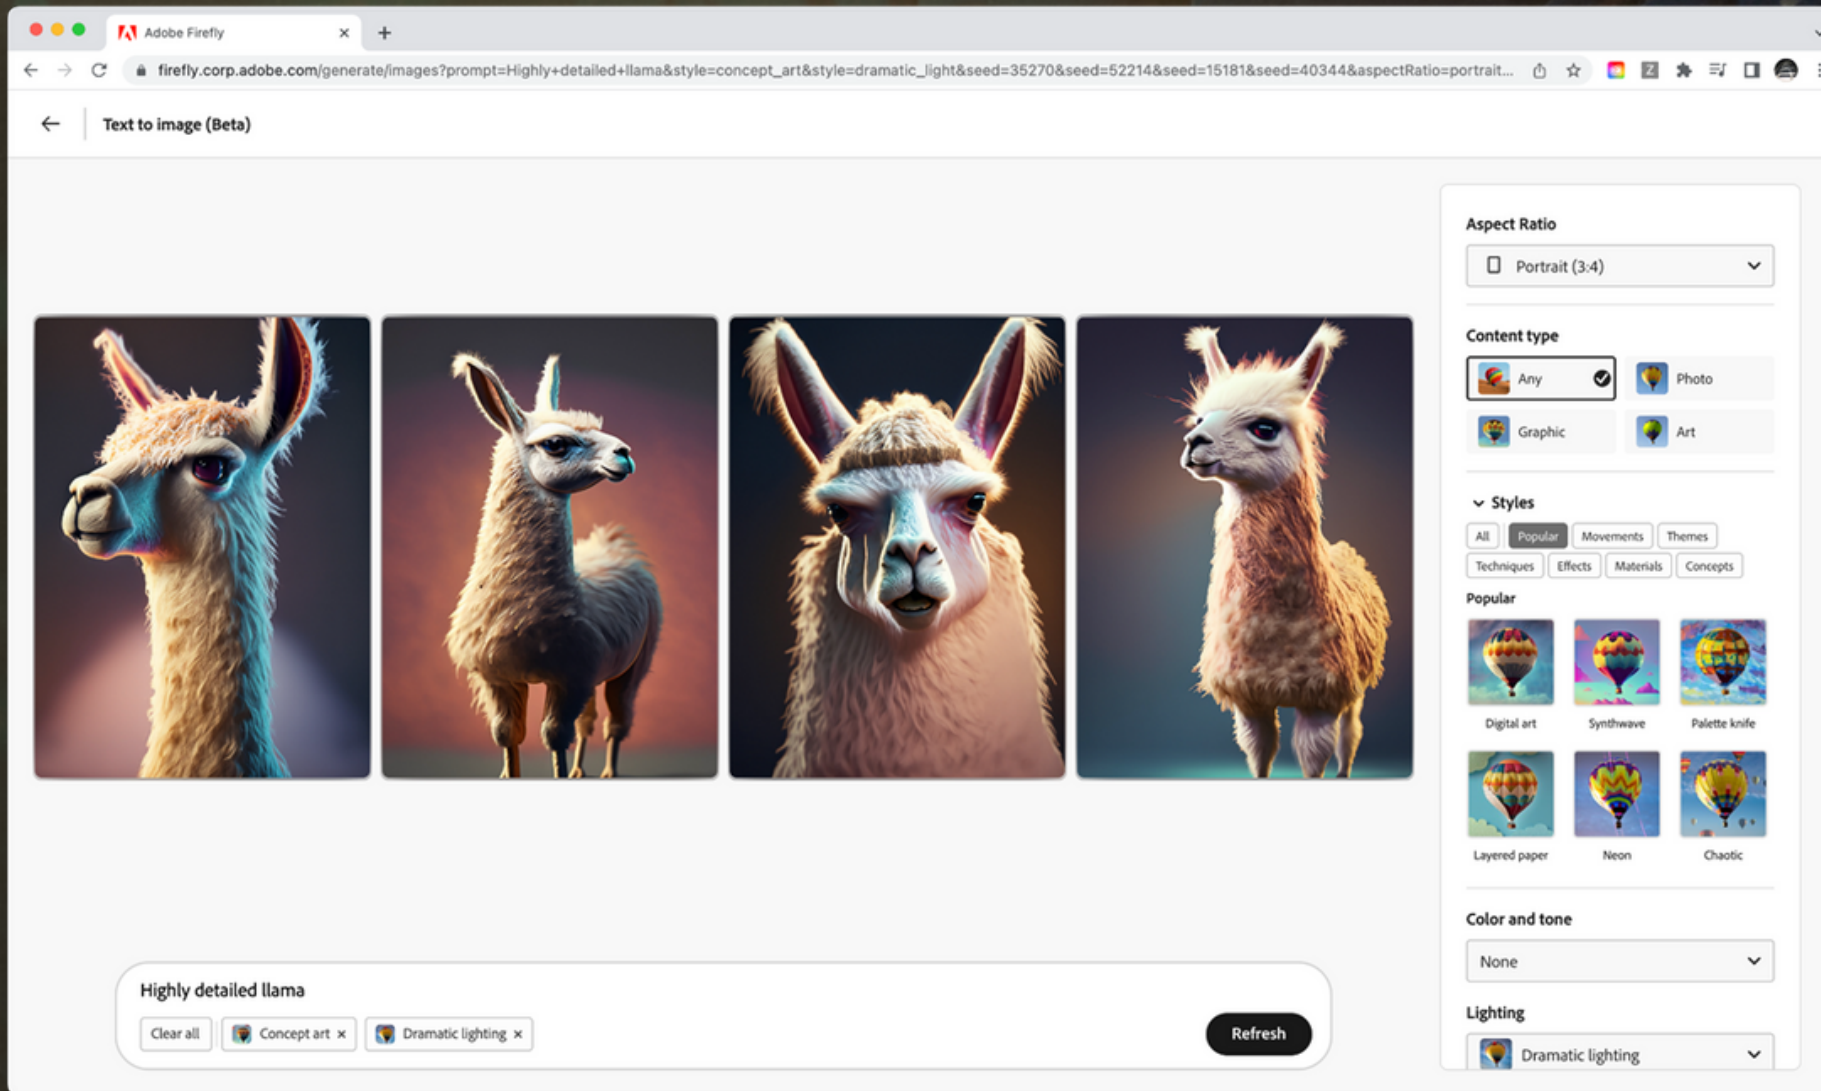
Adobe Firefly

firefly.corp.adobe.com/generate/images?prompt=Highly+detailed+llama&style=concept_art&style=dramatic_light&seed=35270&seed=52214&seed=15181&seed=40344&aspectRatio=portrait...

Text to image (Beta)

Aspect Ratio

Portrait (3:4)

Content type

Any

Photo

Graphic

Art

Styles

All

Popular

Movements

Themes

Techniques

Effects

Materials

Concepts

Popular

Digital art

Synthwave

Palette knife

Layered paper

Neon

Chaotic

Color and tone

None

Lighting

Dramatic lighting

Highly detailed llama

Clear all

Concept art ×

Dramatic lighting ×

Refresh